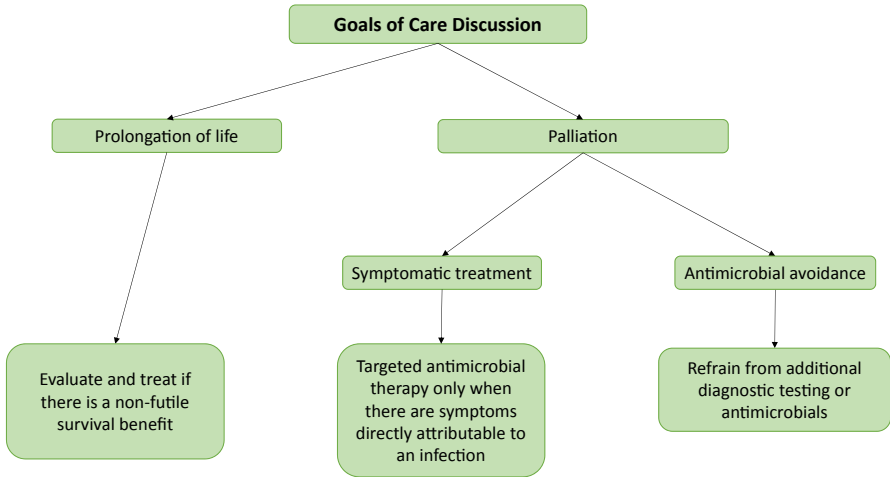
Goals of Care Discussion

Prolongation of life

Palliation

Symptomatic treatment

Antimicrobial avoidance

Evaluate and treat if there is a non-futile survival benefit

Targeted antimicrobial therapy only when there are symptoms directly attributable to an infection

Refrain from additional diagnostic testing or antimicrobials